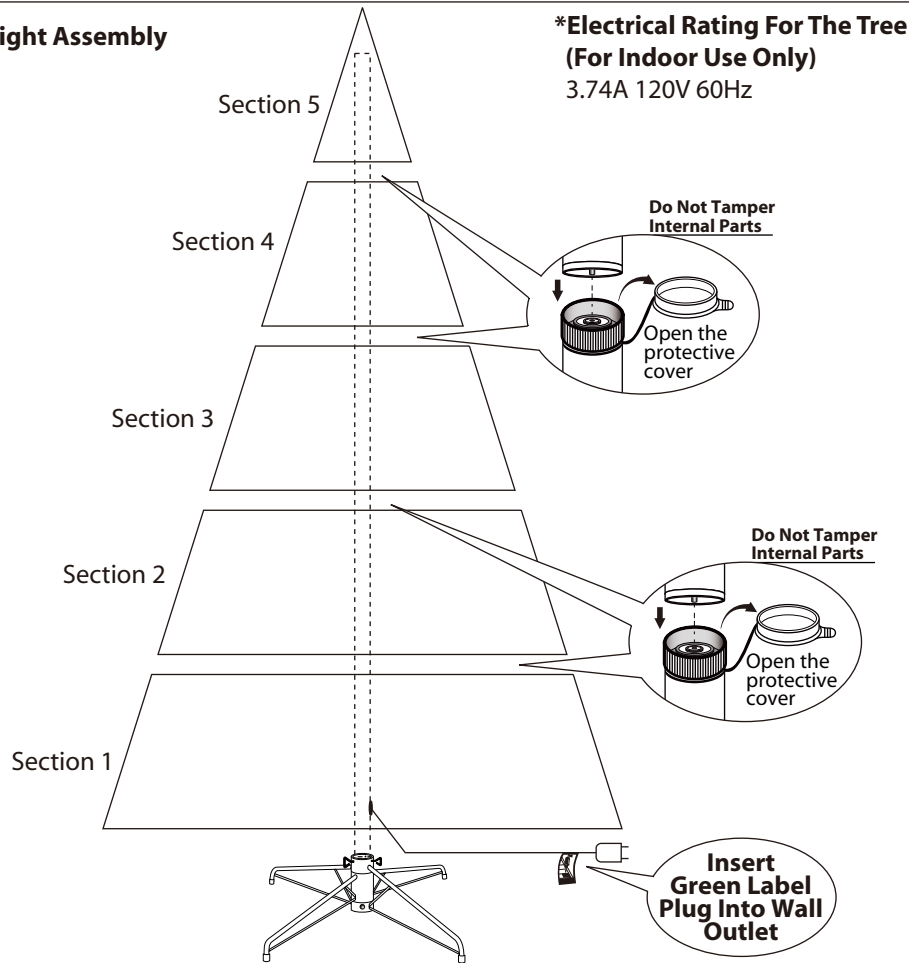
ight Assembly

*Electrical Rating For The Tree
(For Indoor Use Only)
3.74A 120V 60Hz

Section 5

Section 4

Do Not Tamper Internal Parts

Open the protective cover

Section 3

Section 2

Do Not Tamper Internal Parts

Open the protective cover

Section 1

Insert Green Label Plug Into Wall Outlet